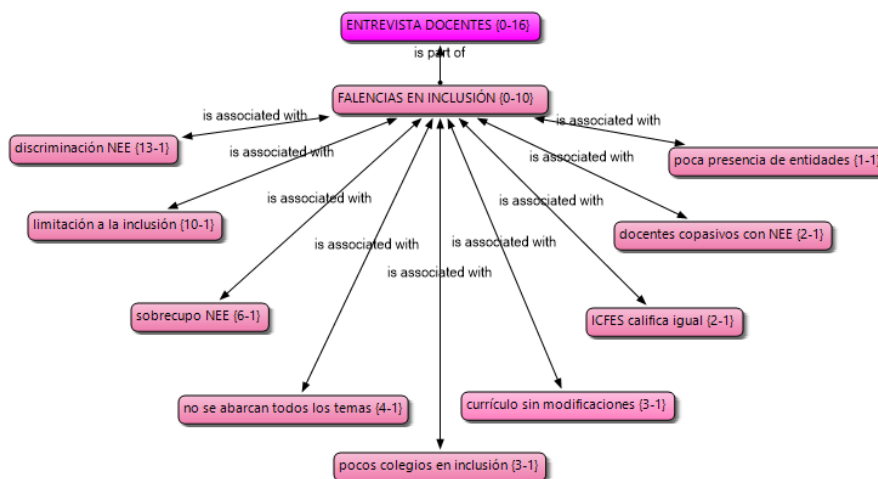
ENTREVISTA DOCENTES {0-16}

is part of

FALENCIAS EN INCLUSIÓN {0-10}

is associated with

discriminación NEE {13-1}

is associated with

limitación a la inclusión {10-1}

is associated with

sobrecupo NEE {6-1}

is associated with

no se abarcan todos los temas {4-1}

is associated with

pocos colegios en inclusión {3-1}

is associated with

currículo sin modificaciones {3-1}

is associated with

ICFES califica igual {2-1}

is associated with

docentes copasivos con NEE {2-1}

is associated with

poca presencia de entidades {1-1}